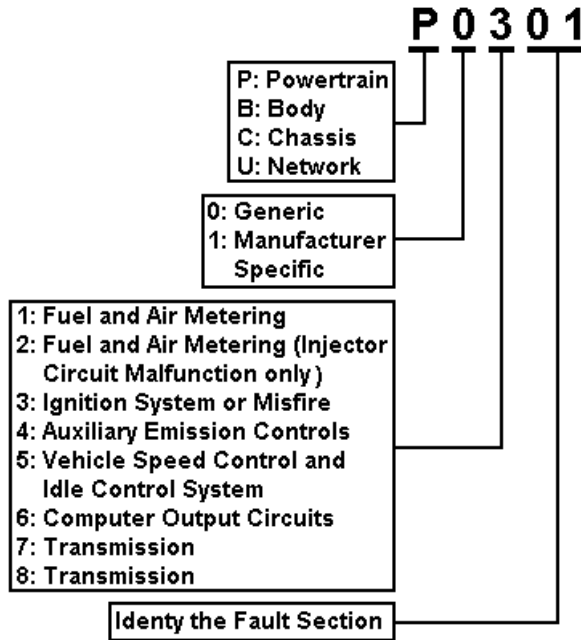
P 0 3 0 1

P: Powertrain
B: Body
C: Chassis
U: Network

0: Generic
1: Manufacturer Specific

1: Fuel and Air Metering
2: Fuel and Air Metering (Injector Circuit Malfunction only)
3: Ignition System or Misfire
4: Auxiliary Emission Controls
5: Vehicle Speed Control and Idle Control System
6: Computer Output Circuits
7: Transmission
8: Transmission

Identy the Fault Section